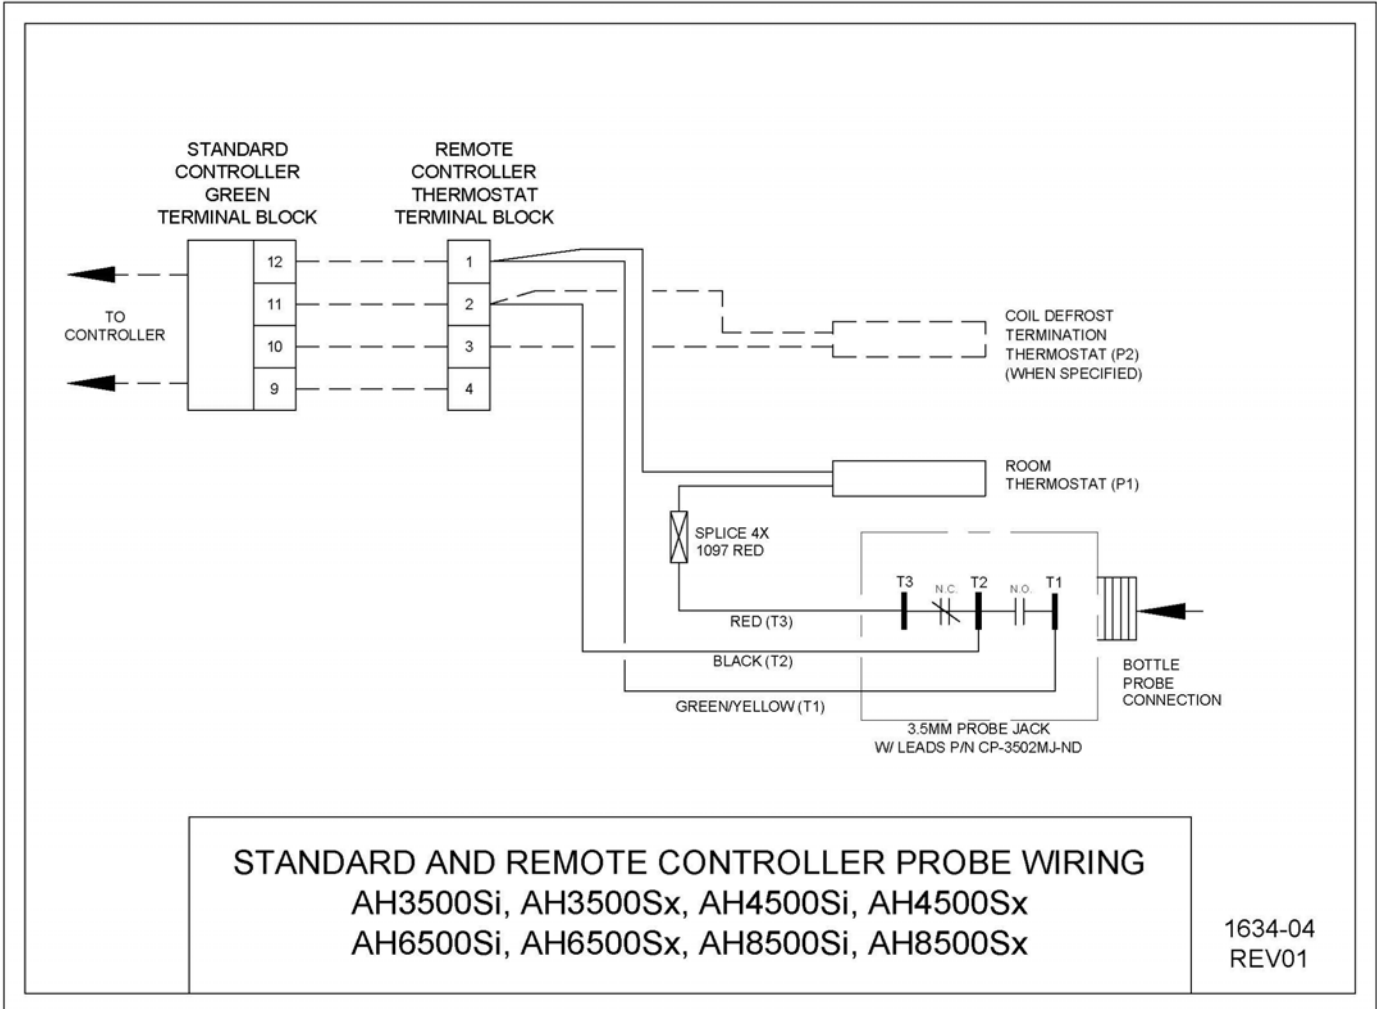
STANDARD CONTROLLER GREEN TERMINAL BLOCK

REMOTE CONTROLLER THERMOSTAT TERMINAL BLOCK

TO CONTROLLER

12
11
10
9

1
2
3
4

COIL DEFROST TERMINATION THERMOSTAT (P2) (WHEN SPECIFIED)

ROOM THERMOSTAT (P1)

SPLICE 4X 1097 RED

T3 N.C. T2 N.O. T1

RED (T3)

BLACK (T2)

GREEN/YELLOW (T1)

BOTTLE PROBE CONNECTION

3.5MM PROBE JACK W/ LEADS P/N CP-3502MJ-ND

STANDARD AND REMOTE CONTROLLER PROBE WIRING
AH3500Si, AH3500Sx, AH4500Si, AH4500Sx
AH6500Si, AH6500Sx, AH8500Si, AH8500Sx

1634-04
REV01